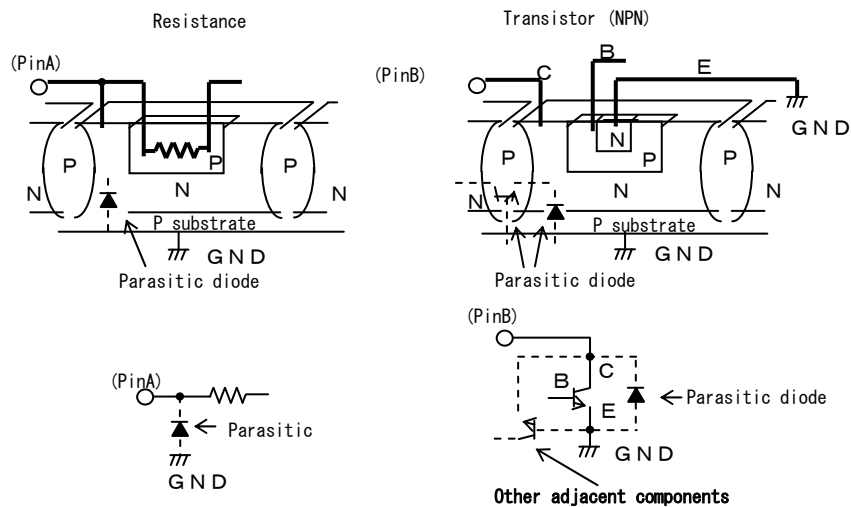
Resistance

(PinA)

P

P

P

N

N

N

P substrate

GND

Parasitic diode

(PinA)

Parasitic

GND

Transistor (NPN)

(PinB)

C

B

E

GND

N

P

P

P

N

N

N

N

P substrate

GND

Parasitic diode

(PinB)

C

B

E

Parasitic diode

GND

Other adjacent components